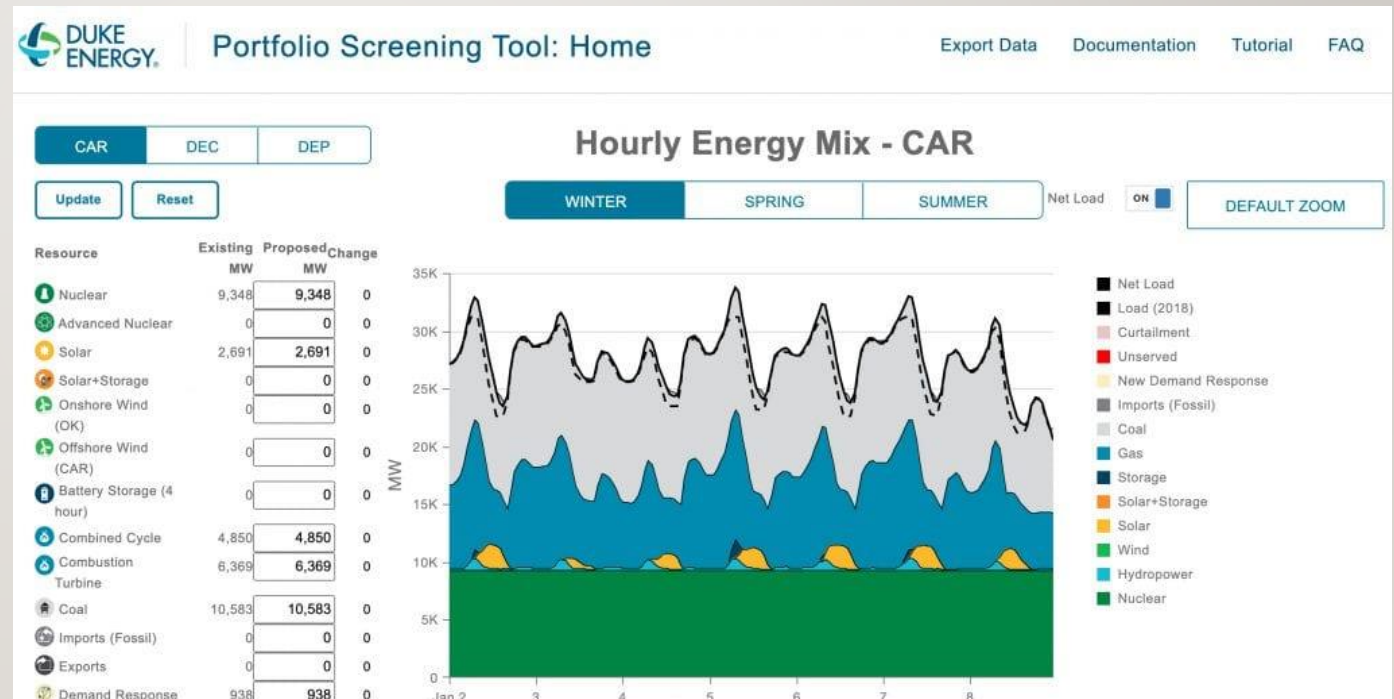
DUKE ENERGY.

Portfolio Screening Tool: Home

Export Data Documentation Tutorial FAQ

CAR DEC DEP

Update Reset

Hourly Energy Mix - CAR

WINTER SPRING SUMMER

Net Load ON

DEFAULT ZOOM

| Resource | Existing MW | Proposed MW | Change |
|---|---|---|---|
| Nuclear | 9,348 | 9,348 | 0 |
| Advanced Nuclear | 0 | 0 | 0 |
| Solar | 2,691 | 2,691 | 0 |
| Solar+Storage | 0 | 0 | 0 |
| Onshore Wind (OK) | 0 | 0 | 0 |
| Offshore Wind (CAR) | 0 | 0 | 0 |
| Battery Storage (4 hour) | 0 | 0 | 0 |
| Combined Cycle | 4,850 | 4,850 | 0 |
| Combustion Turbine | 6,369 | 6,369 | 0 |
| Coal | 10,583 | 10,583 | 0 |
| Imports (Fossil) | 0 | 0 | 0 |
| Exports | 0 | 0 | 0 |
| Demand Response | 938 | 938 | 0 |

35K
30K
25K
20K
15K
10K
5K
0
MW

Jan 2 3 4 5 6 7 8

Net Load
Load (2018)
Curtailment
Unserved
New Demand Response
Imports (Fossil)
Coal
Gas
Storage
Solar+Storage
Solar
Wind
Hydropower
Nuclear